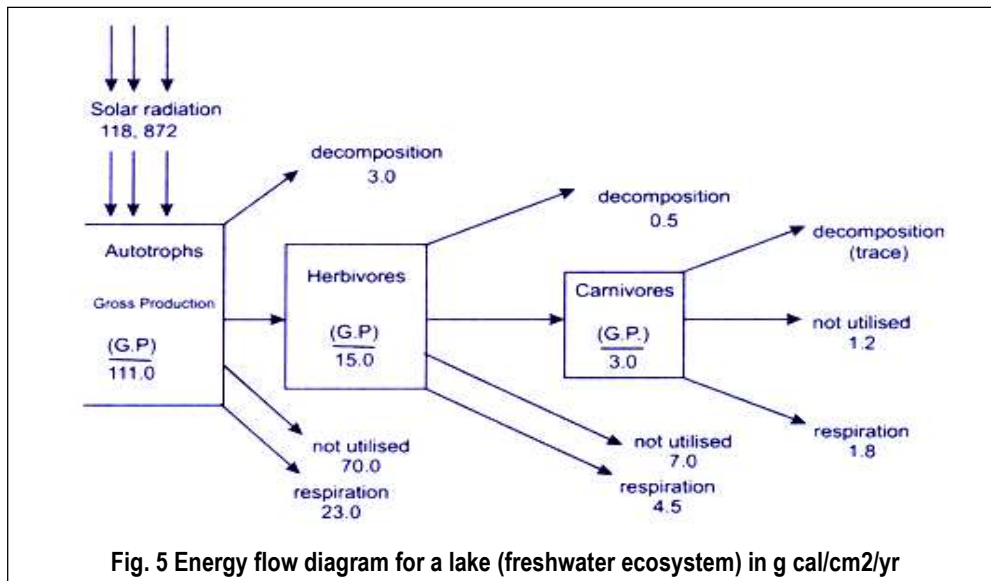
Solar radiation
118, 872

decomposition
3.0

Autotrophs

Gross Production

(G.P)
111.0

Herbivores

(G.P)
15.0

decomposition
0.5

Carnivores

(G.P.)
3.0

decomposition
(trace)

not utilised
1.2

respiration
1.8

not utilised
7.0

respiration
4.5

not utilised
70.0

respiration
23.0

Fig. 5 Energy flow diagram for a lake (freshwater ecosystem) in g cal/cm2/yr